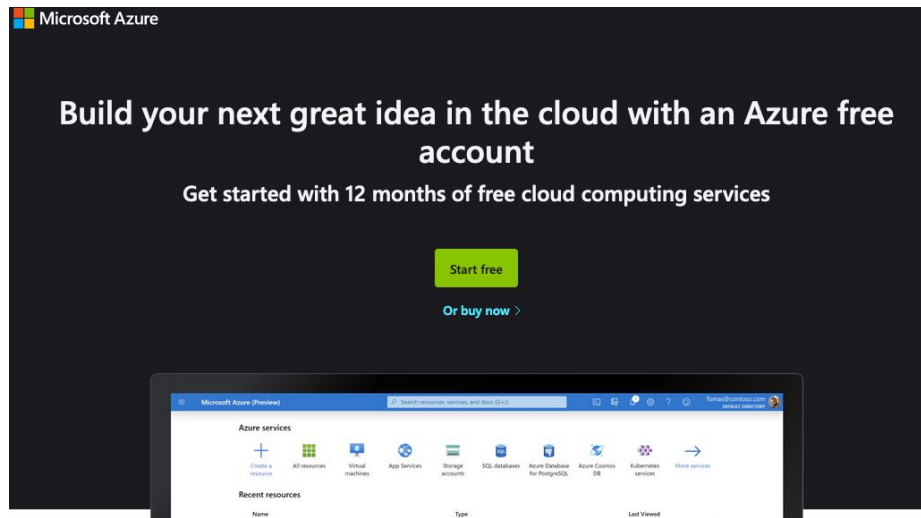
Microsoft Azure

Build your next great idea in the cloud with an Azure free account

Get started with 12 months of free cloud computing services

Start free

Or buy now >

Microsoft Azure (Preview)

Search resources, services, and docs (G+/)

Tomas@contoso.com
DEFAULT DIRECTORY

Azure services

Create a resource

All resources

Virtual machines

App Services

Storage accounts

SQL databases

Azure Database for PostgreSQL

Azure Cosmos DB

Kubernetes services

More services

Recent resources

| Name | Type | Last Viewed |
|---|---|---|